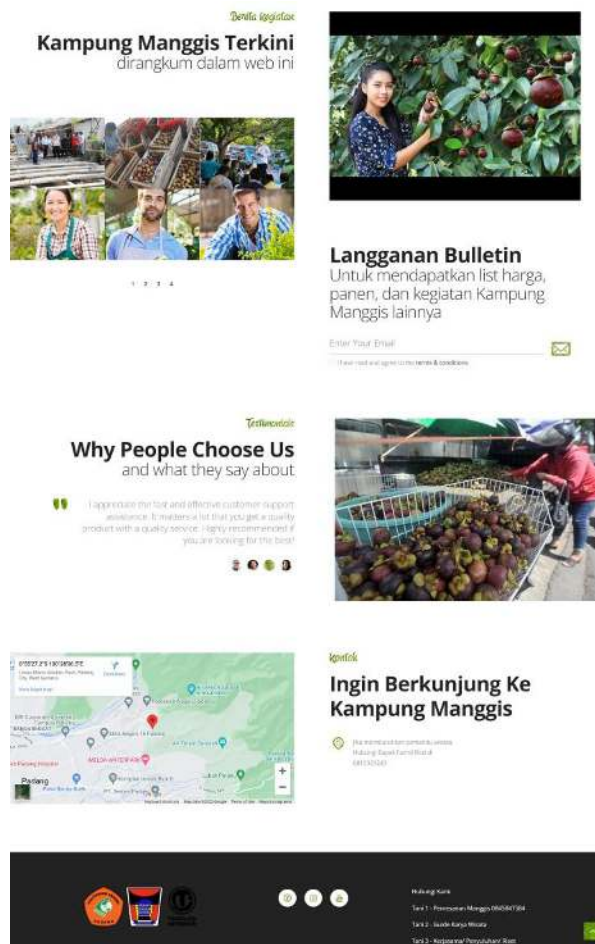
Berita Kegiatan

Kampung Manggis Terkini
dirangkum dalam web ini

1 2 3 4

Langganan Bulletin
Untuk mendapatkan list harga, panen, dan kegiatan Kampung Manggis lainnya

Enter Your Email

I have read and agree to the terms & conditions

Testimonials

Why People Choose Us
and what they say about

I appreciate the fast and effective customer support assistance. It matters a lot that you get a quality product with a quality service. I highly recommended if you are looking for the best!

Kontak

Ingin Berkunjung Ke Kampung Manggis

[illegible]

Padang

Hubungi Kami

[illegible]

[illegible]

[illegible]